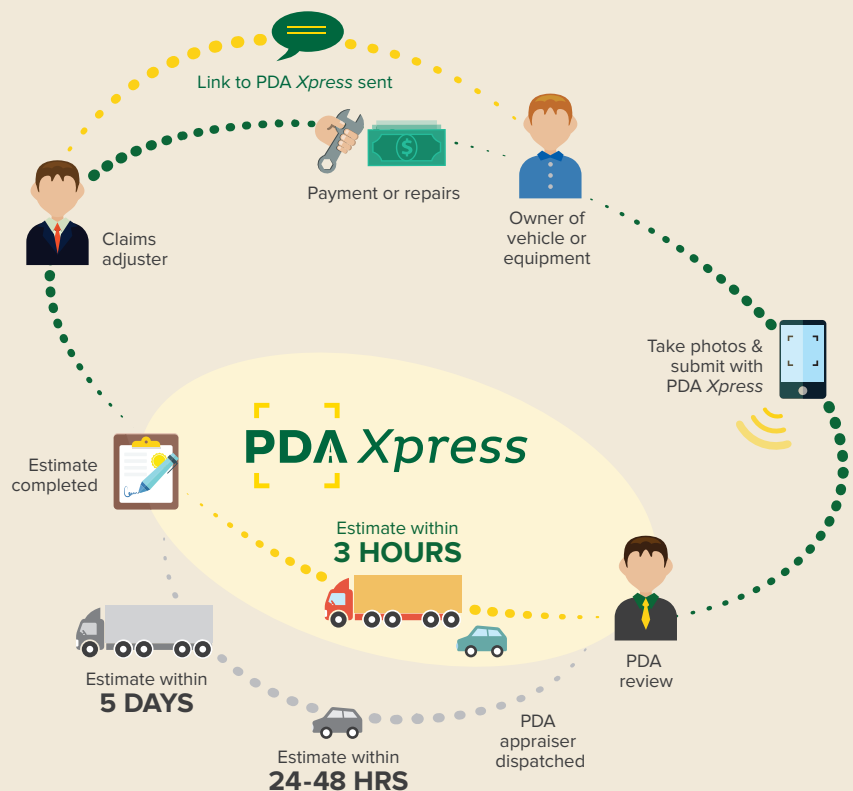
Link to PDA Xpress sent

Payment or repairs

Claims adjuster

Owner of vehicle or equipment

Take photos & submit with PDA Xpress

PDA Xpress

Estimate completed

Estimate within
3 HOURS

PDA review

Estimate within
5 DAYS

PDA appraiser dispatched

Estimate within
24-48 HRS